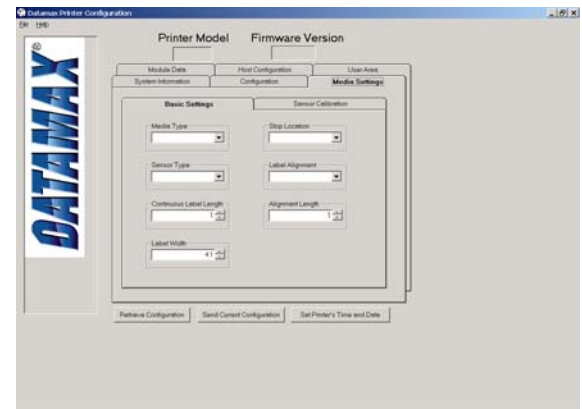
Datamax Printer Configuration

File Help

DATAMAX

Printer Model

Firmware Version

Module Data

Host Configuration

User Area

System Information

Configuration

Media Settings

Basic Settings

Sensor Calibration

Media Type

Stop Location

Sensor Type

Label Alignment

Continuous Label Length

1

Alignment Length

1

Label Width

4.1

Retrieve Configuration

Send Current Configuration

Set Printer's Time and Date